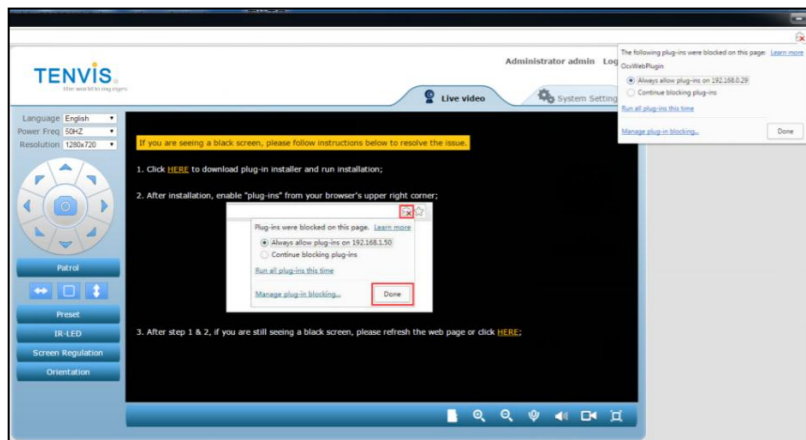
TENVIS
the world in my eyes

Administrator admin Log

Live video
System Setting

Language English
Power Freq 50HZ
Resolution 1280x720

Patrol
Preset
IR-LED
Screen Regulation
Orientation

If you are seeing a black screen, please follow instructions below to resolve the issue.

1. Click HERE to download plug-in installer and run installation;

2. After installation, enable "plug-ins" from your browser's upper right corner;

Plug-ins were blocked on this page. Learn more
Always allow plug-ins on 192.168.1.50
Continue blocking plug-ins
Run all plug-ins this time
Manage plug-in blocking...
Done

3. After step 1 & 2, if you are still seeing a black screen, please refresh the web page or click HERE;

The following plug-ins were blocked on this page: Learn more
OcxWebPlugin
Always allow plug-ins on 192.168.0.29
Continue blocking plug-ins
Run all plug-ins this time
Manage plug-in blocking...
Done